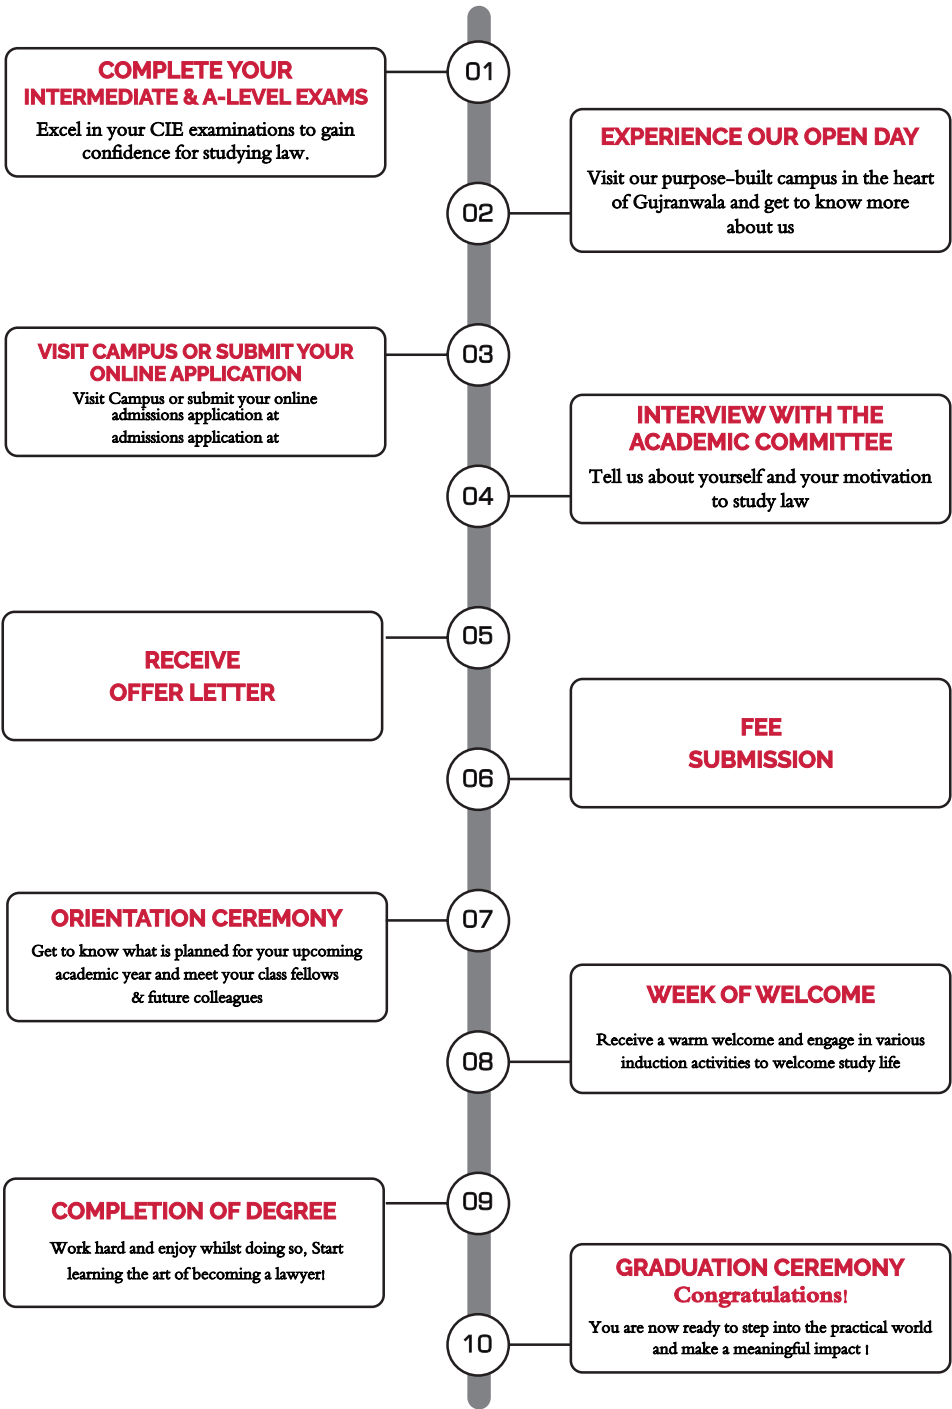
COMPLETE YOUR INTERMEDIATE & A-LEVEL EXAMS

Excel in your CIE examinations to gain confidence for studying law.

01

EXPERIENCE OUR OPEN DAY

Visit our purpose-built campus in the heart of Gujranwala and get to know more about us

02

VISIT CAMPUS OR SUBMIT YOUR ONLINE APPLICATION

Visit Campus or submit your online admissions application at admissions application at

03

INTERVIEW WITH THE ACADEMIC COMMITTEE

Tell us about yourself and your motivation to study law

04

05

RECEIVE OFFER LETTER

FEE SUBMISSION

06

07

ORIENTATION CEREMONY

Get to know what is planned for your upcoming academic year and meet your class fellows & future colleagues

WEEK OF WELCOME

Receive a warm welcome and engage in various induction activities to welcome study life

08

09

COMPLETION OF DEGREE

Work hard and enjoy whilst doing so, Start learning the art of becoming a lawyer!

GRADUATION CEREMONY

Congratulations!

You are now ready to step into the practical world and make a meaningful impact !

10